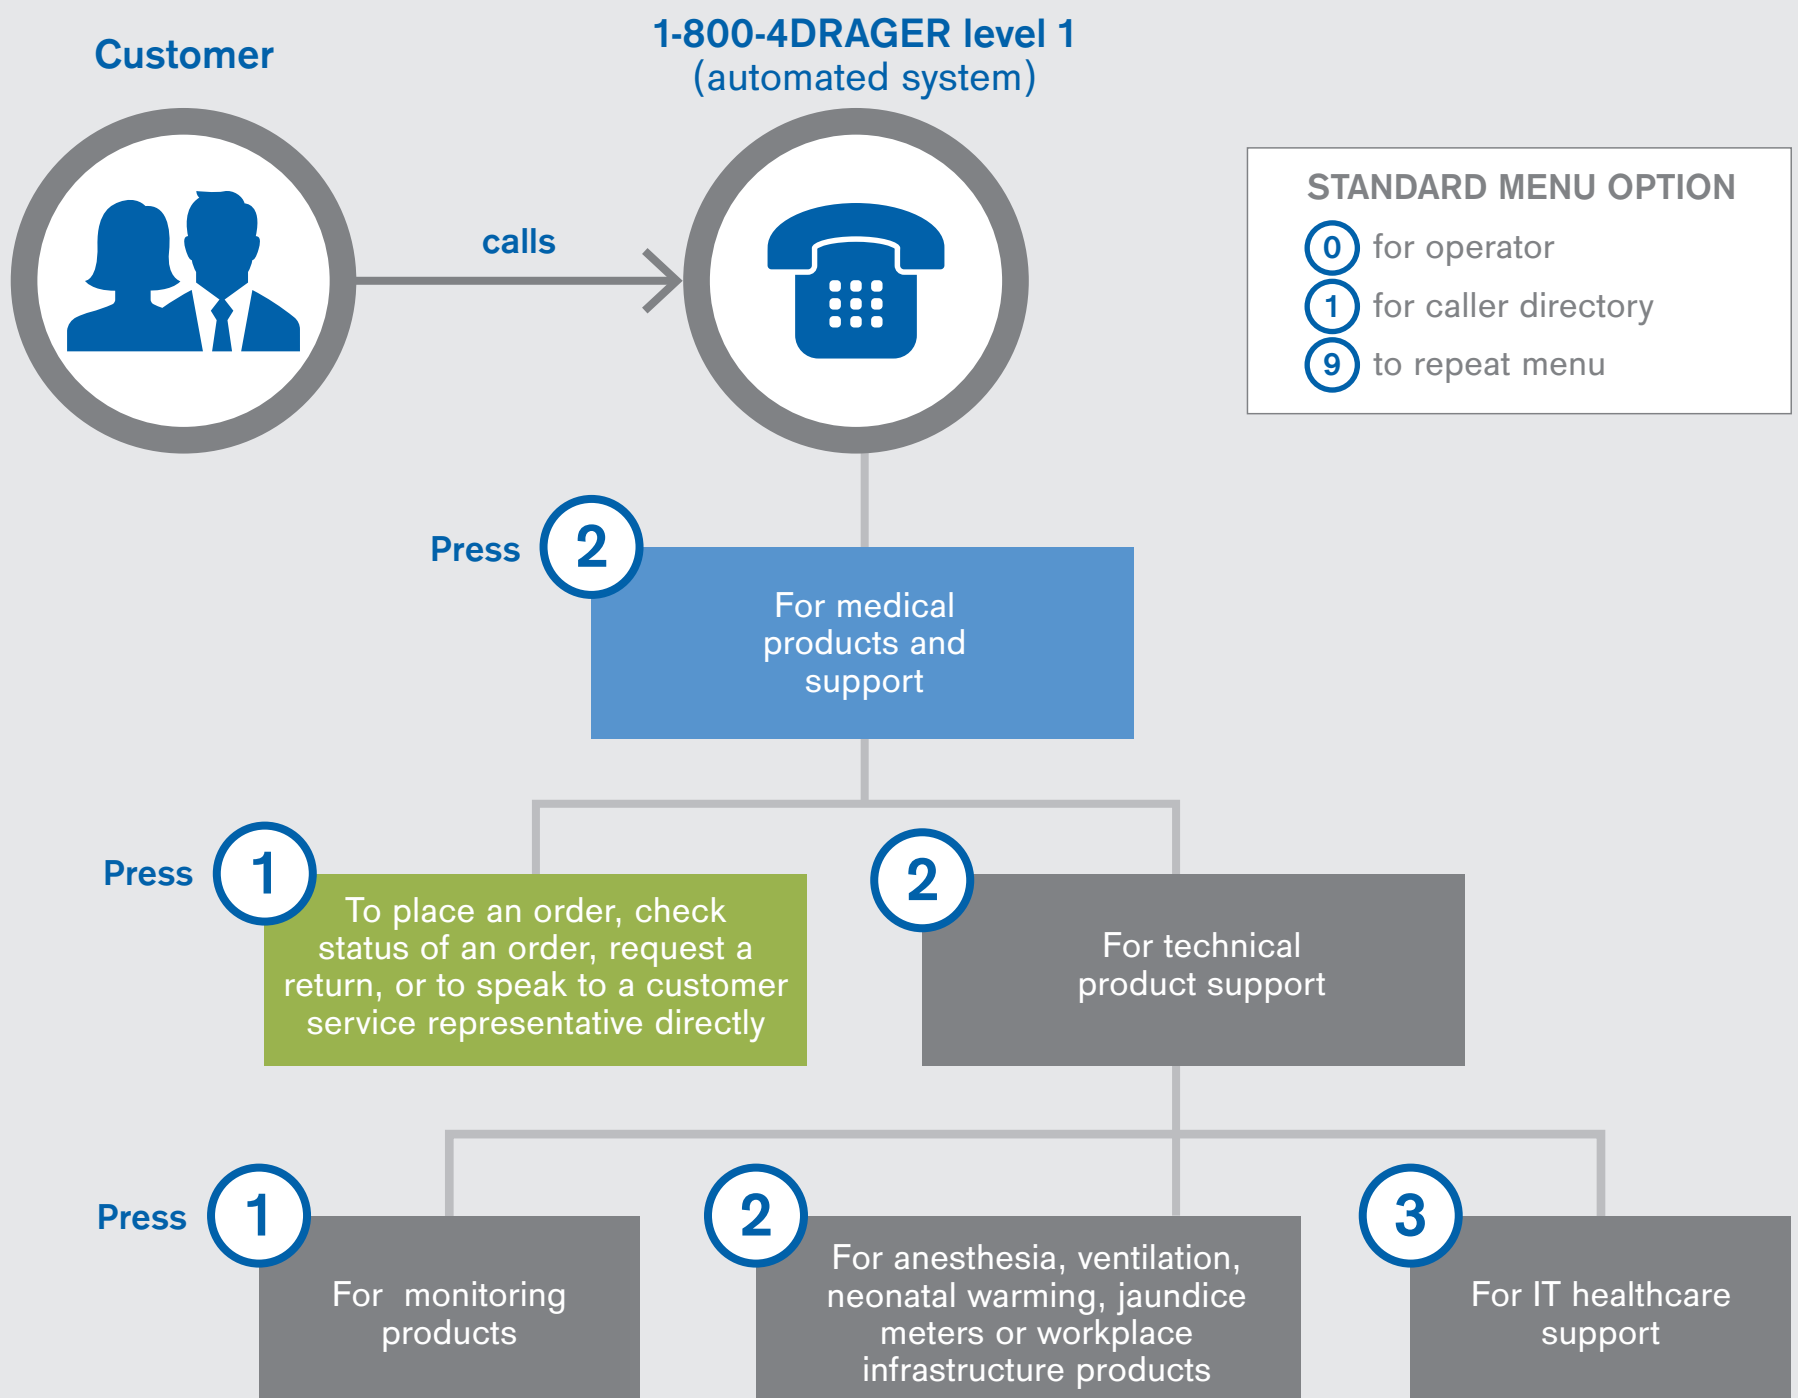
Customer

1-800-4DRAGER level 1
(automated system)

calls

STANDARD MENU OPTION
0 for operator
1 for caller directory
9 to repeat menu

Press 2
For medical products and support

Press 1
To place an order, check status of an order, request a return, or to speak to a customer service representative directly

2
For technical product support

Press 1
For monitoring products

2
For anesthesia, ventilation, neonatal warming, jaundice meters or workplace infrastructure products

3
For IT healthcare support